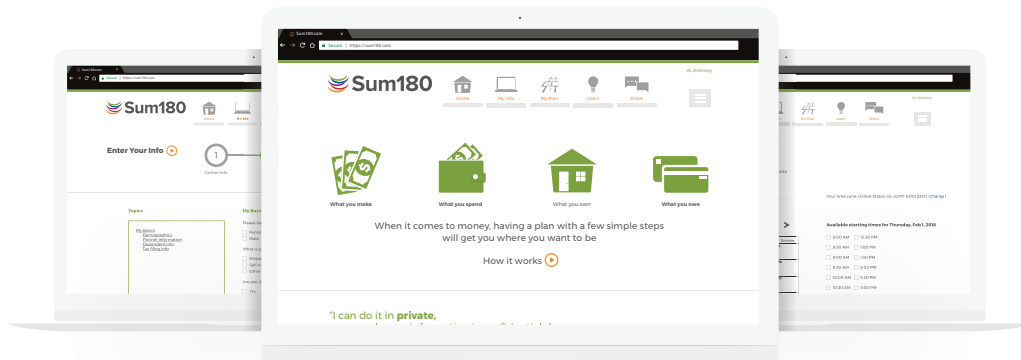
Sum180.com

Secure | https://sum180.com

Sum180

Home

My Info

My Plan

Learn

Share

Hi, Anthony

What you make

What you spend

What you own

What you owe

When it comes to money, having a plan with a few simple steps will get you where you want to be

How it works

"I can do it in private,

Sum180

Enter Your Info

1

Topics

My Basics

Demographics

Personal Information

Dependent Info

Tax Filing Info

My Basics

Your time zone: United States Ca. (GMT-5:00) (EST) • Change

Available starting times for Thursday, Feb 1, 2018

8:00 AM

12:30 PM

8:30 AM

1:00 PM

9:00 AM

1:30 PM

9:30 AM

2:00 PM

10:00 AM

2:30 PM

10:30 AM

3:00 PM

My Plan

Learn

Share

Hi, Anthony